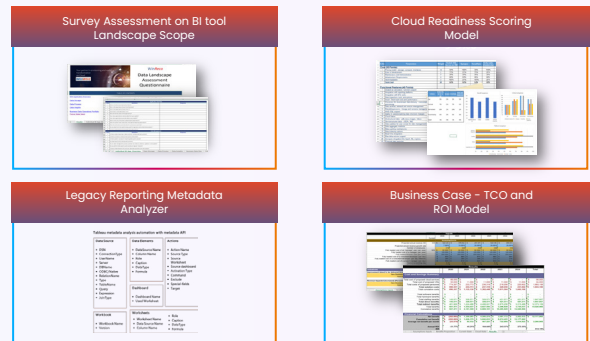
Survey Assessment on BI tool Landscape Scope

Data Landscape Assessment Questionnaire

Cloud Readiness Scoring Model

Legacy Reporting Metadata Analyzer

Tableau metadata analysis automation with metadata API

| DataSource | DataStream | Actions |
|---|---|---|
| IDN | DataSourceName | ActionName |
| ConnectionType | ColumnName | SourceType |
| UserName | Role | Source |
| Server | Caption | Workbook |
| DBName | DataType | Source dashboard |
| ODBCTable | Formula | ActivationType |
| MetricsName | | Comments |
| SQL | | Filters |
| TableName | | Special fields |
| Query | | Target |
| Generator | | |
| JoinType | | |

Dashboard
- Dashboard Name
- Used Worksheet

Workbook
- Workbook Name
- Version

Worksheet
- WorkbookName
- DataSourceName
- ColumnName

- Role
- Caption
- DataType
- Formula

Business Case - TCO and ROI Model